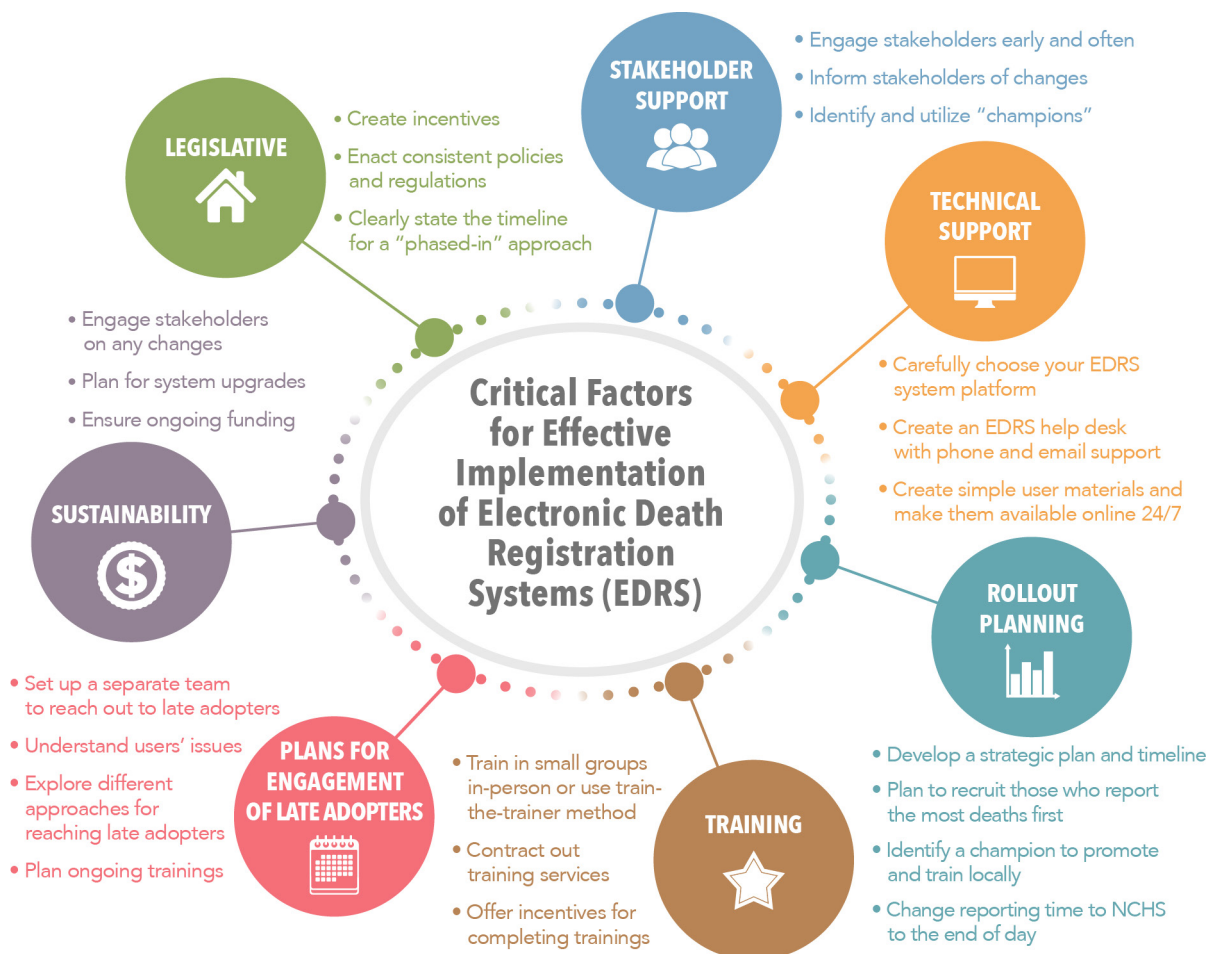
Critical Factors for Effective Implementation of Electronic Death Registration Systems (EDRS)

STAKEHOLDER SUPPORT

• Engage stakeholders early and often
• Inform stakeholders of changes
• Identify and utilize "champions"

LEGISLATIVE

• Create incentives
• Enact consistent policies and regulations
• Clearly state the timeline for a "phased-in" approach

TECHNICAL SUPPORT

• Carefully choose your EDRS system platform
• Create an EDRS help desk with phone and email support
• Create simple user materials and make them available online 24/7

ROLLOUT PLANNING

• Develop a strategic plan and timeline
• Plan to recruit those who report the most deaths first
• Identify a champion to promote and train locally
• Change reporting time to NCHS to the end of day

TRAINING

• Train in small groups in-person or use train-the-trainer method
• Contract out training services
• Offer incentives for completing trainings

PLANS FOR ENGAGEMENT OF LATE ADOPTERS

• Set up a separate team to reach out to late adopters
• Understand users' issues
• Explore different approaches for reaching late adopters
• Plan ongoing trainings

SUSTAINABILITY

• Engage stakeholders on any changes
• Plan for system upgrades
• Ensure ongoing funding